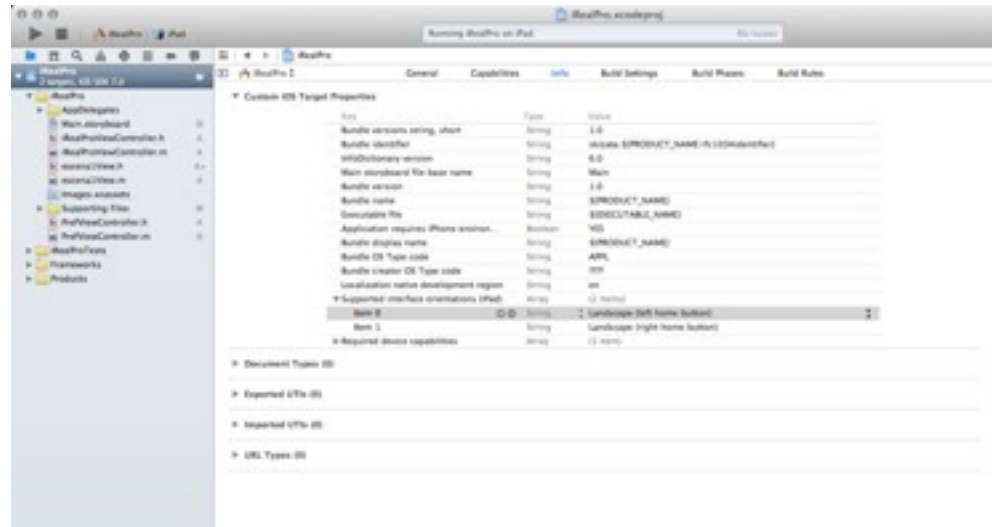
iRealPro.xcodeproj

iRealPro | iPad

Running iRealPro on iPad

No Issues

iRealPro

iRealPro
2 targets, iOS SDK 7.0

iRealPro
AppDelegates
Main.storyboard
iRealProViewController.h
iRealProViewController.m
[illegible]View.h
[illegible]View.m
Images.xcassets
Supporting Files
PreViewController.h
PreViewController.m
iRealProTests
Frameworks
Products

iRealPro

General | Capabilities | Info | Build Settings | Build Phases | Build Rules

▼ Custom iOS Target Properties

| Key | Type | Value |
|---|---|---|
| Bundle versions string, short | String | 1.0 |
| Bundle identifier | String | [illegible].${PRODUCT_NAME:rfc1034identifier} |
| InfoDictionary version | String | 6.0 |
| Main storyboard file base name | String | Main |
| Bundle version | String | 1.0 |
| Bundle name | String | ${PRODUCT_NAME} |
| Executable file | String | ${EXECUTABLE_NAME} |
| Application requires iPhone environ... | Boolean | YES |
| Bundle display name | String | ${PRODUCT_NAME} |
| Bundle OS Type code | String | APPL |
| Bundle creator OS Type code | String | ???? |
| Localization native development region | String | en |
| ▼Supported interface orientations (iPad) | Array | (2 items) |
| Item 0 | String | Landscape (left home button) |
| Item 1 | String | Landscape (right home button) |
| ▶Required device capabilities | Array | (1 item) |

▶ Document Types (0)

▶ Exported UTIs (0)

▶ Imported UTIs (0)

▶ URL Types (0)